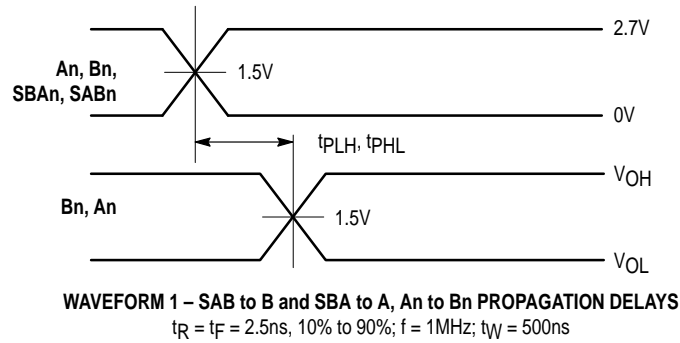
2.7V

An, Bn,
SBAn, SABn

1.5V

0V

$t_{PLH}$, $t_{PHL}$

$V_{OH}$

Bn, An

1.5V

$V_{OL}$

WAVEFORM 1 – SAB to B and SBA to A, An to Bn PROPAGATION DELAYS
$t_R$ = $t_F$ = 2.5ns, 10% to 90%; f = 1MHz; $t_W$ = 500ns